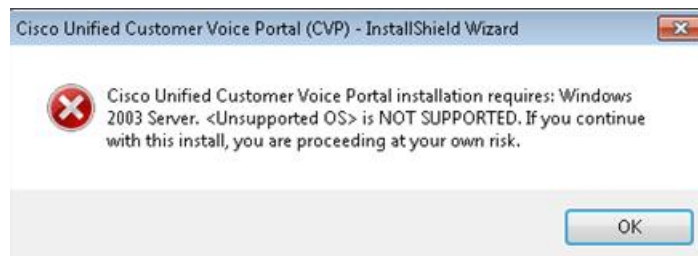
Cisco Unified Customer Voice Portal (CVP) - InstallShield Wizard

Cisco Unified Customer Voice Portal installation requires: Windows 2003 Server. <Unsupported OS> is NOT SUPPORTED. If you continue with this install, you are proceeding at your own risk.

OK